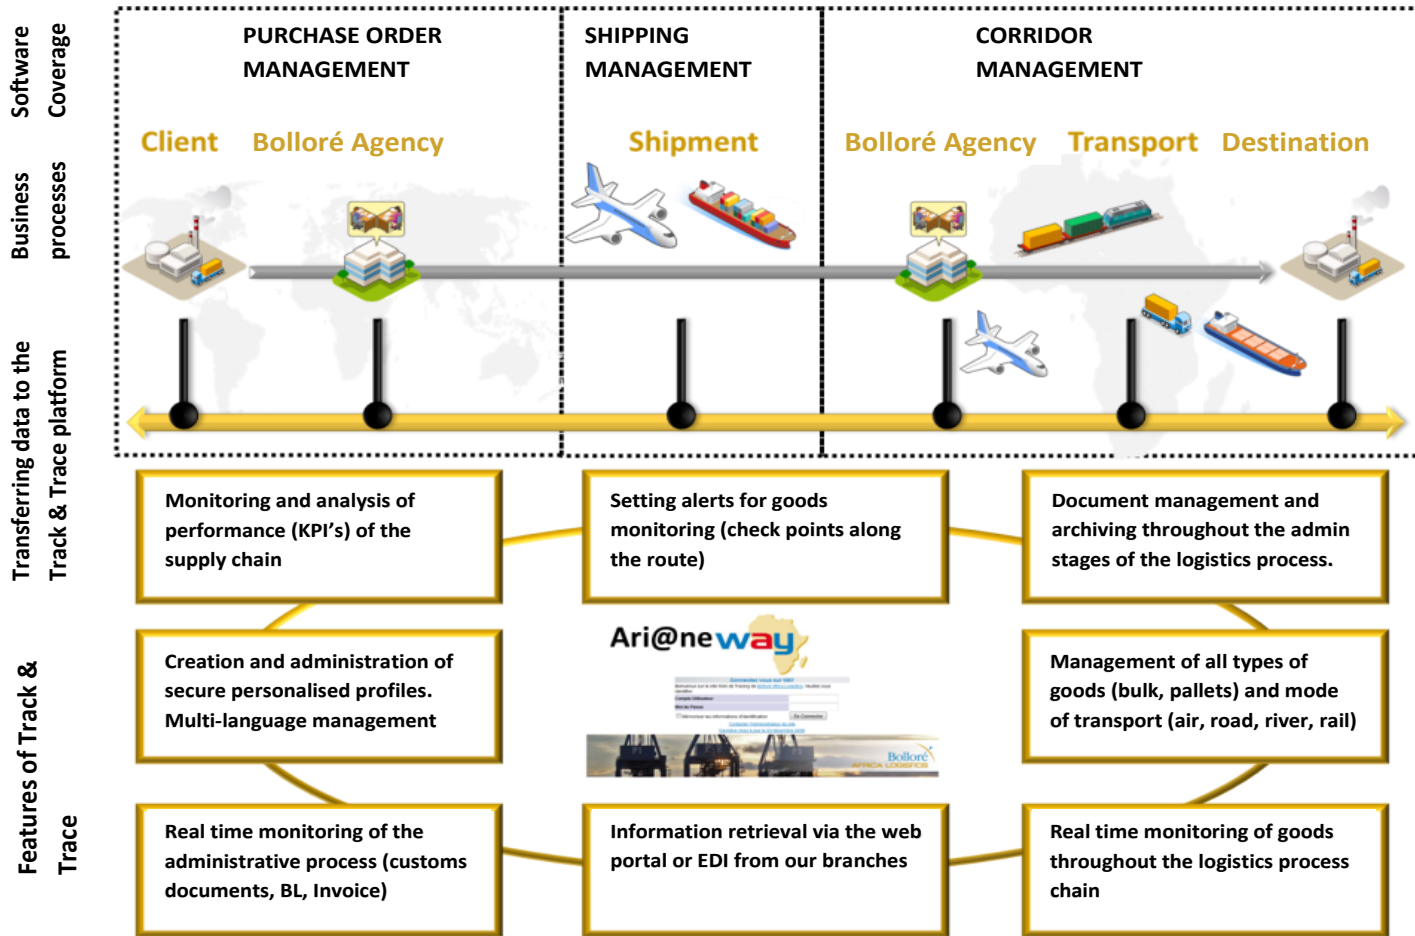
Software Coverage

Business processes

Transferring data to the Track & Trace platform

Features of Track & Trace

PURCHASE ORDER MANAGEMENT

SHIPPING MANAGEMENT

CORRIDOR MANAGEMENT

Client

Bolloré Agency

Shipment

Bolloré Agency

Transport

Destination

Monitoring and analysis of performance (KPI's) of the supply chain

Setting alerts for goods monitoring (check points along the route)

Document management and archiving throughout the admin stages of the logistics process.

Creation and administration of secure personalised profiles. Multi-language management

Ari@neway

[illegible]

Bolloré AFRICA LOGISTICS

Management of all types of goods (bulk, pallets) and mode of transport (air, road, river, rail)

Real time monitoring of the administrative process (customs documents, BL, Invoice)

Information retrieval via the web portal or EDI from our branches

Real time monitoring of goods throughout the logistics process chain